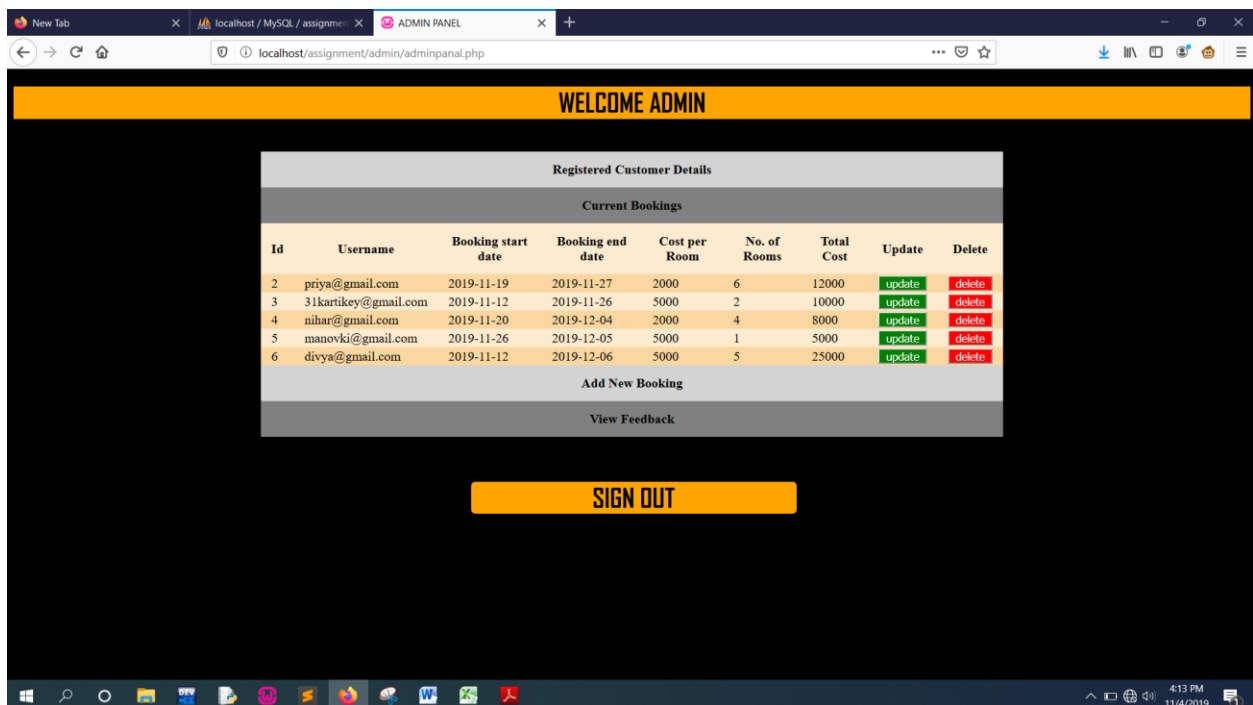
New Tab
localhost / MySQL / assignmen
ADMIN PANEL

localhost/assignment/admin/adminpanal.php

WELCOME ADMIN

Registered Customer Details

Current Bookings

| Id | Username | Booking start date | Booking end date | Cost per Room | No. of Rooms | Total Cost | Update | Delete |
|---|---|---|---|---|---|---|---|---|
| 2 | priya@gmail.com | 2019-11-19 | 2019-11-27 | 2000 | 6 | 12000 | update | delete |
| 3 | 31kartikey@gmail.com | 2019-11-12 | 2019-11-26 | 5000 | 2 | 10000 | update | delete |
| 4 | nihar@gmail.com | 2019-11-20 | 2019-12-04 | 2000 | 4 | 8000 | update | delete |
| 5 | manovki@gmail.com | 2019-11-26 | 2019-12-05 | 5000 | 1 | 5000 | update | delete |
| 6 | divya@gmail.com | 2019-11-12 | 2019-12-06 | 5000 | 5 | 25000 | update | delete |

Add New Booking

View Feedback

SIGN OUT

4:13 PM
11/4/2019